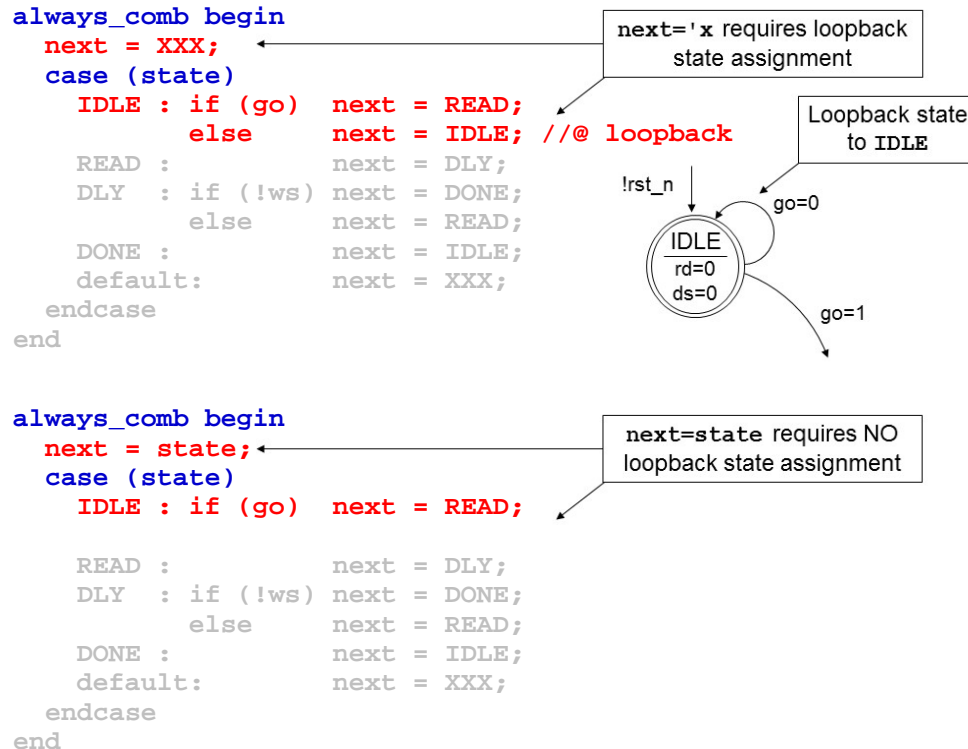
always_comb begin
  next = XXX;
  case (state)
    IDLE : if (go)  next = READ;
           else     next = IDLE; //@ loopback
    READ :          next = DLY;
    DLY  : if (!ws) next = DONE;
           else     next = READ;
    DONE :          next = IDLE;
    default:        next = XXX;
  endcase
end

next='x requires loopback state assignment

Loopback state to IDLE

!rst_n

go=0

IDLE

rd=0

ds=0

go=1

always_comb begin
  next = state;
  case (state)
    IDLE : if (go)  next = READ;

    READ :          next = DLY;
    DLY  : if (!ws) next = DONE;
           else     next = READ;
    DONE :          next = IDLE;
    default:        next = XXX;
  endcase
end

next=state requires NO loopback state assignment